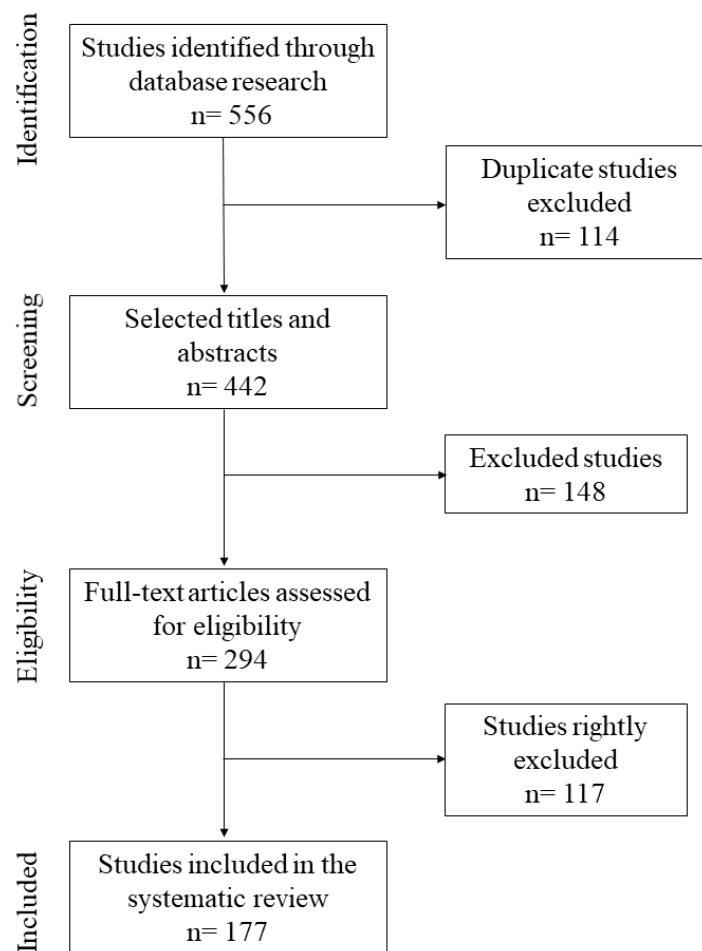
Identification

Studies identified through database research
n= 556

Duplicate studies excluded
n= 114

Screening

Selected titles and abstracts
n= 442

Excluded studies
n= 148

Eligibility

Full-text articles assessed for eligibility
n= 294

Studies rightly excluded
n= 117

Included

Studies included in the systematic review
n= 177